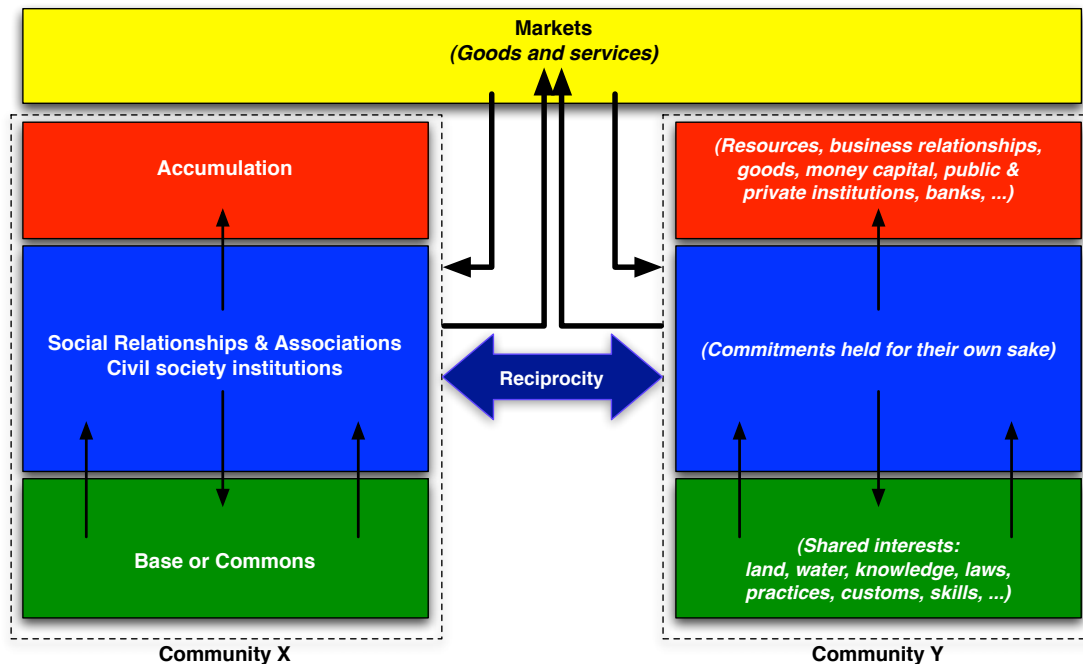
Markets
(Goods and services)

Accumulation

Social Relationships & Associations
Civil society institutions

Base or Commons

Community X

Reciprocity

(Resources, business relationships, goods, money capital, public & private institutions, banks, ...)

(Commitments held for their own sake)

(Shared interests: land, water, knowledge, laws, practices, customs, skills, ...)

Community Y